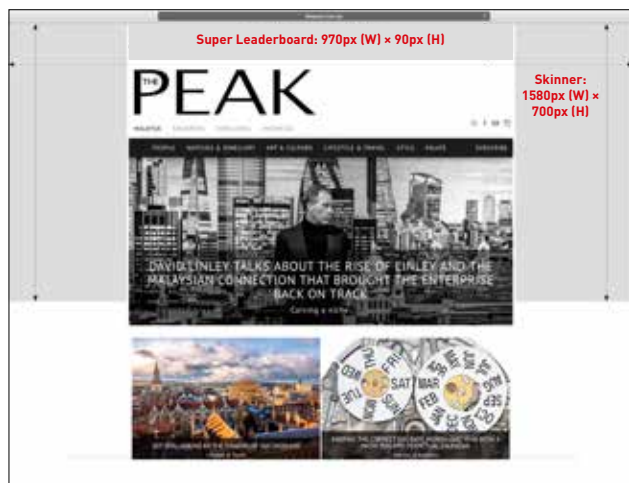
Super Leaderboard: 970px (W) × 90px (H)

Skinner: 1580px (W) × 700px (H)

THE PEAK

MALAYSIA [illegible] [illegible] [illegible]

PEOPLE WATCHES & JEWELLERY ART & CULTURE LIFESTYLE & TRAVEL STYLE PRIVATE SUBSCRIBE

DAVID LINLEY TALKS ABOUT THE RISE OF LINLEY AND THE MALAYSIAN CONNECTION THAT BROUGHT THE ENTERPRISE BACK ON TRACK

Coming a niche

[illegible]

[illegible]

SAT MAR FEB SUN WED TUE FRI THU AUG SEP OCT MON NOV